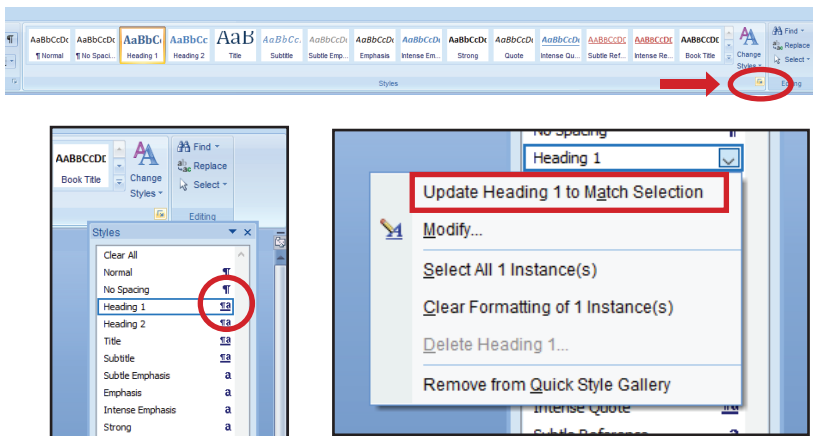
¶

AaBbCcDc
¶ Normal

AaBbCcDc
¶ No Spaci...

AaBbCc
Heading 1

AaBbCc
Heading 2

AaB
Title

AaBbCc.
Subtitle

AaBbCcDc
Subtle Emph...

AaBbCcDc
Emphasis

AaBbCcDc
Intense Em...

AaBbCcDc
Strong

AaBbCcDc
Quote

AaBbCcDc
Intense Qu...

AABBCCDC
Subtle Ref...

AABBCCDC
Intense Re...

AABBCCDC
Book Title

Change Styles

Find
Replace
Select

Styles

Editing

AABBCCDC
Book Title

Change Styles

Find
Replace
Select

Editing

Styles

Clear All
Normal ¶
No Spacing ¶
Heading 1 ¶a
Heading 2 ¶a
Title ¶a
Subtitle ¶a
Subtle Emphasis a
Emphasis a
Intense Emphasis a
Strong a

No Spacing
Heading 1

Update Heading 1 to Match Selection
Modify...
Select All 1 Instance(s)
Clear Formatting of 1 Instance(s)
Delete Heading 1...
Remove from Quick Style Gallery

Intense Quote
Subtle Reference